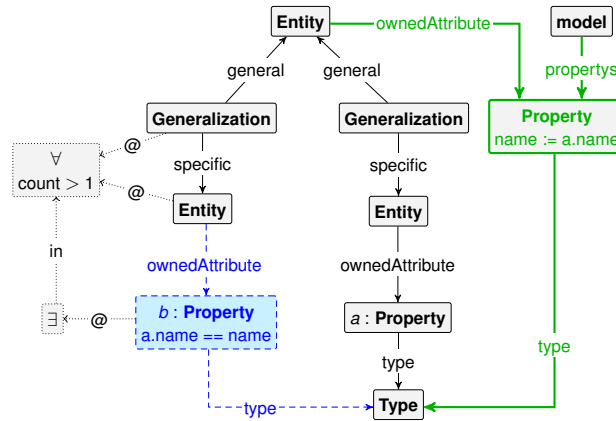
Entity

ownedAttribute

model

general

general

propertys

Property
name := a.name

Generalization

Generalization

$\forall$
count $> 1$

@

specific

specific

@

Entity

Entity

in

ownedAttribute

ownedAttribute

$\exists$

@

$b$ : Property
a.name == name

$a$ : Property

type

type

type

Type